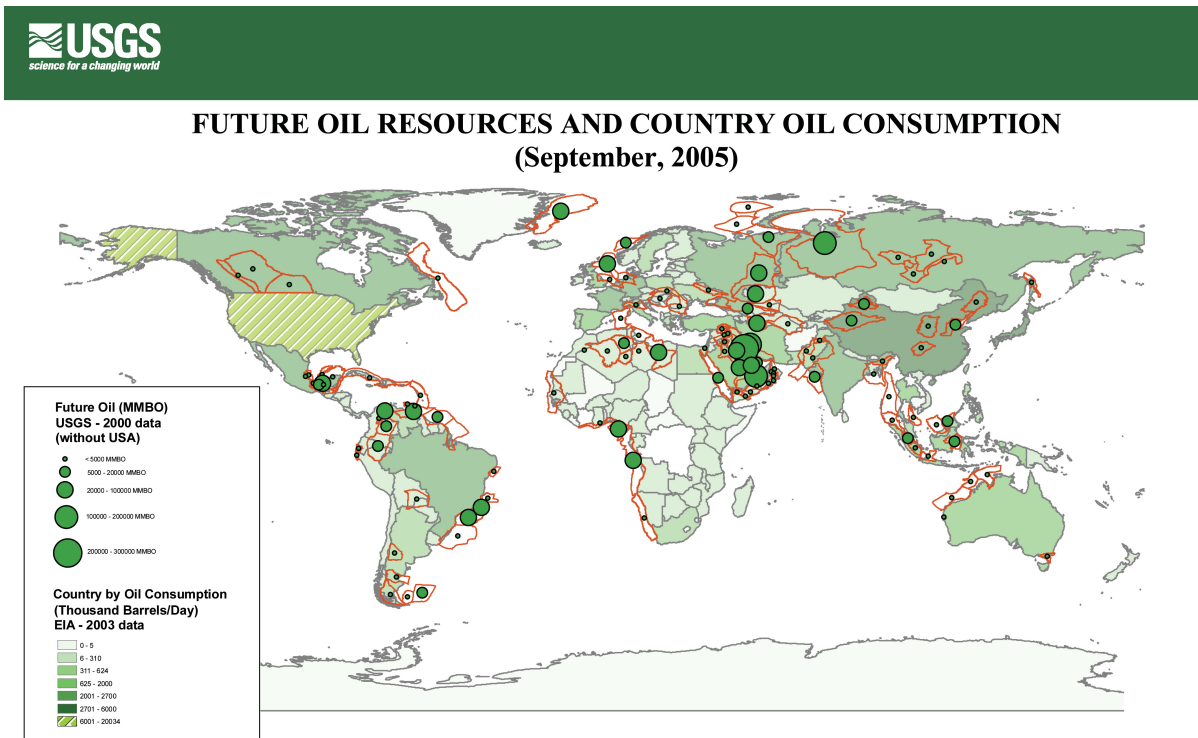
USGS
science for a changing world

FUTURE OIL RESOURCES AND COUNTRY OIL CONSUMPTION
(September, 2005)

Future Oil (MMBO)
USGS - 2000 data
(without USA)

< 5000 MMBO
5000 - 20000 MMBO
20000 - 100000 MMBO
100000 - 200000 MMBO
200000 - 300000 MMBO

Country by Oil Consumption
(Thousand Barrels/Day)
EIA - 2003 data

0 - 5
6 - 310
311 - 624
625 - 2000
2001 - 2700
2701 - 6000
6001 - 20034